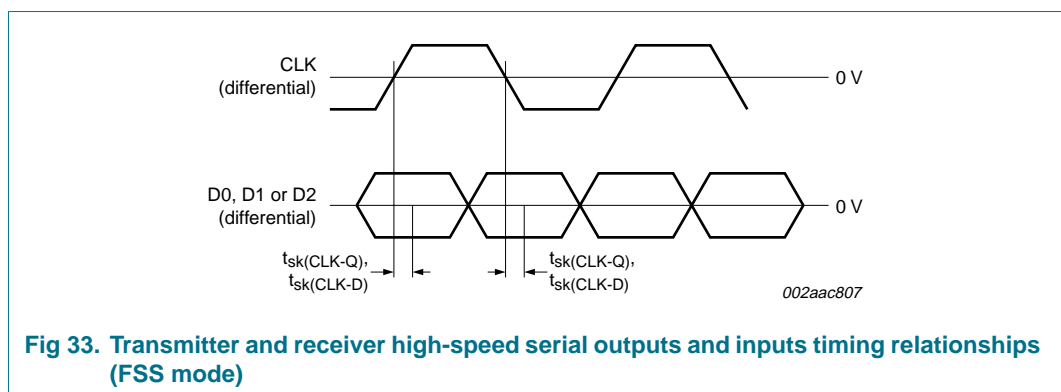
CLK (differential)

0 V

D0, D1 or D2 (differential)

0 V

$t_{sk(CLK-Q)}$, $t_{sk(CLK-D)}$

$t_{sk(CLK-Q)}$, $t_{sk(CLK-D)}$

002aac807

Fig 33. Transmitter and receiver high-speed serial outputs and inputs timing relationships (FSS mode)